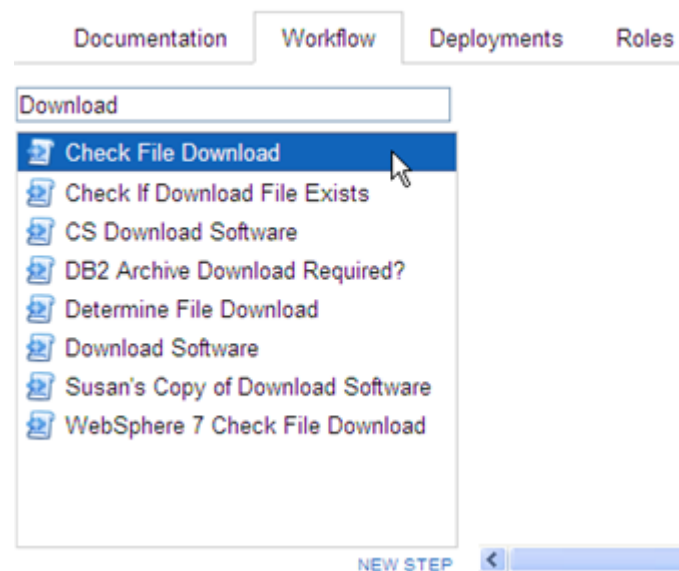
Documentation Workflow Deployments Roles

Download

Check File Download
Check If Download File Exists
CS Download Software
DB2 Archive Download Required?
Determine File Download
Download Software
Susan's Copy of Download Software
WebSphere 7 Check File Download

NEW STEP